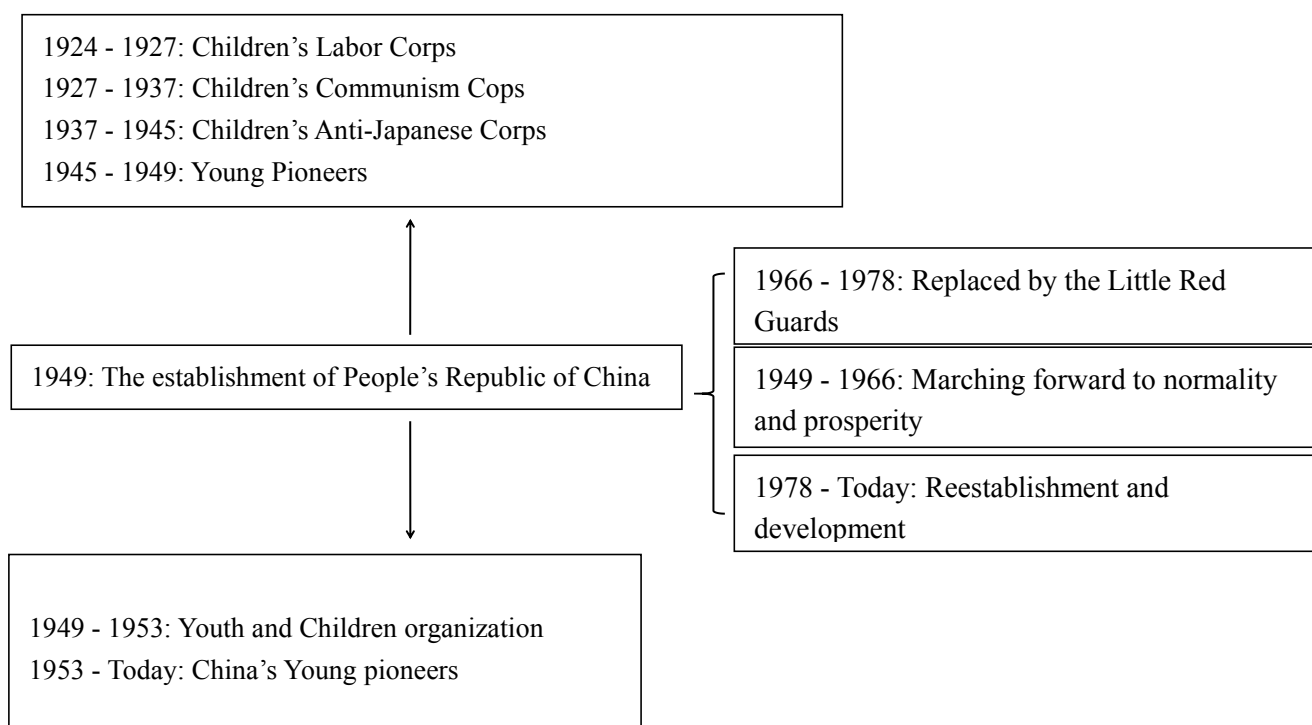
1924 - 1927: Children's Labor Corps
1927 - 1937: Children's Communism Cops
1937 - 1945: Children's Anti-Japanese Corps
1945 - 1949: Young Pioneers

1949: The establishment of People's Republic of China

1966 - 1978: Replaced by the Little Red Guards

1949 - 1966: Marching forward to normality and prosperity

1978 - Today: Reestablishment and development

1949 - 1953: Youth and Children organization
1953 - Today: China's Young pioneers